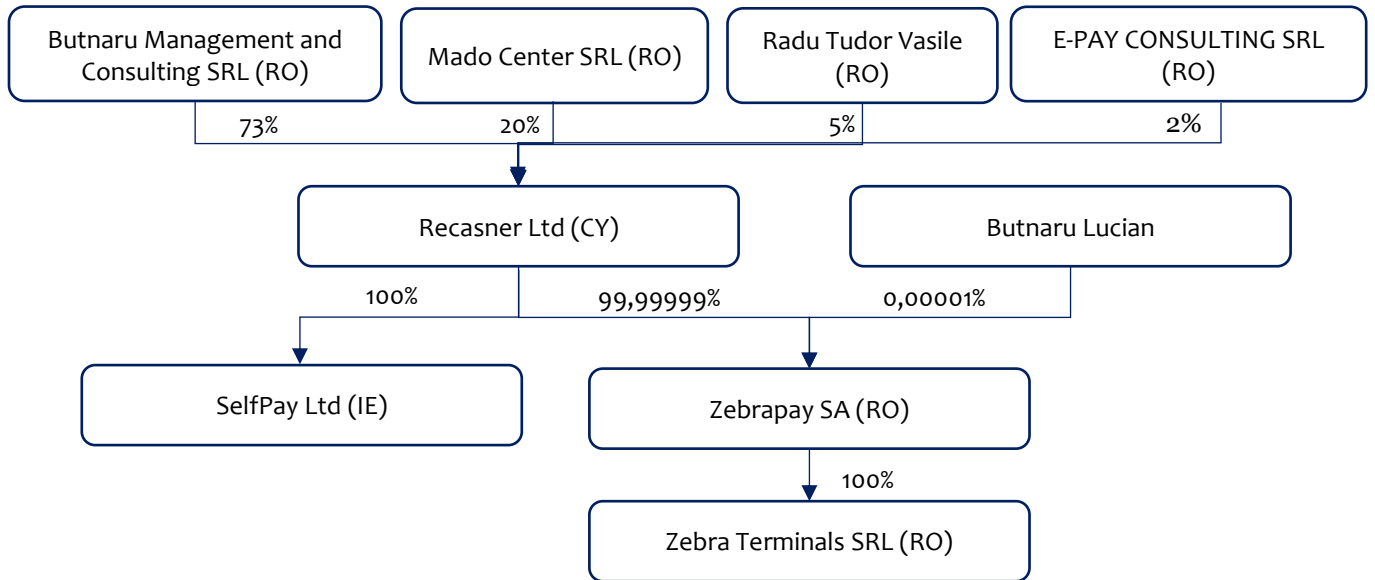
Butnaru Management and Consulting SRL (RO)

Mado Center SRL (RO)

Radu Tudor Vasile (RO)

E-PAY CONSULTING SRL (RO)

73%

20%

5%

2%

Recasner Ltd (CY)

Butnaru Lucian

100%

99,99999%

0,00001%

SelfPay Ltd (IE)

Zebrapay SA (RO)

100%

Zebra Terminals SRL (RO)